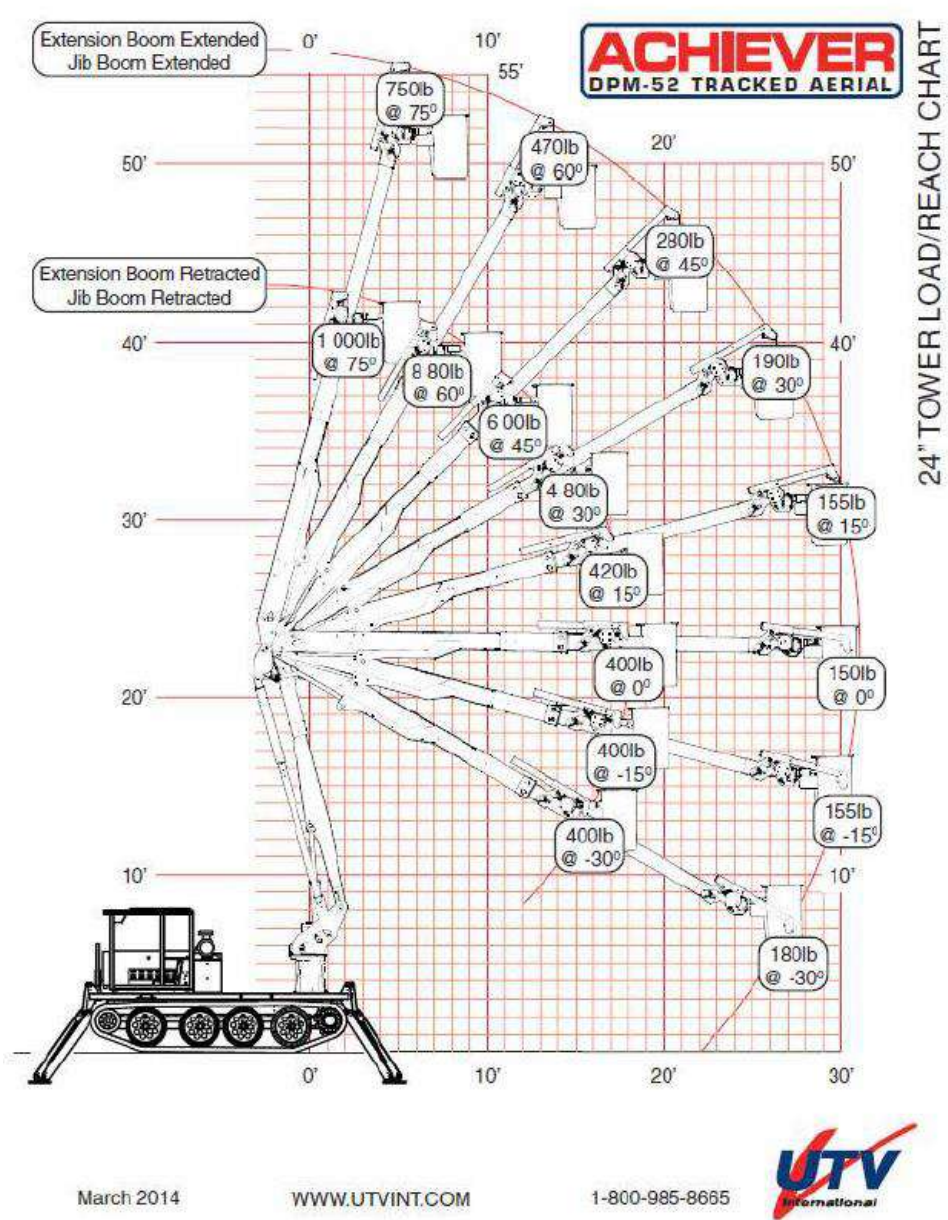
Extension Boom Extended
Jib Boom Extended

ACHIEVER
DPM-52 TRACKED AERIAL

24" TOWER LOAD/REACH CHART

0'
10'
55'
20'
50'
50'
40'
40'
30'
20'
10'
10'

750lb @ 75°
470lb @ 60°
280lb @ 45°

Extension Boom Retracted
Jib Boom Retracted

1 000lb @ 75°
8 80lb @ 60°
6 00lb @ 45°
190lb @ 30°
4 80lb @ 30°
155lb @ 15°
420lb @ 15°
400lb @ 0°
150lb @ 0°
400lb @ -15°
155lb @ -15°
400lb @ -30°
180lb @ -30°

0'
10'
20'
30'

March 2014
WWW.UTVINT.COM
1-800-985-8665
UTV International